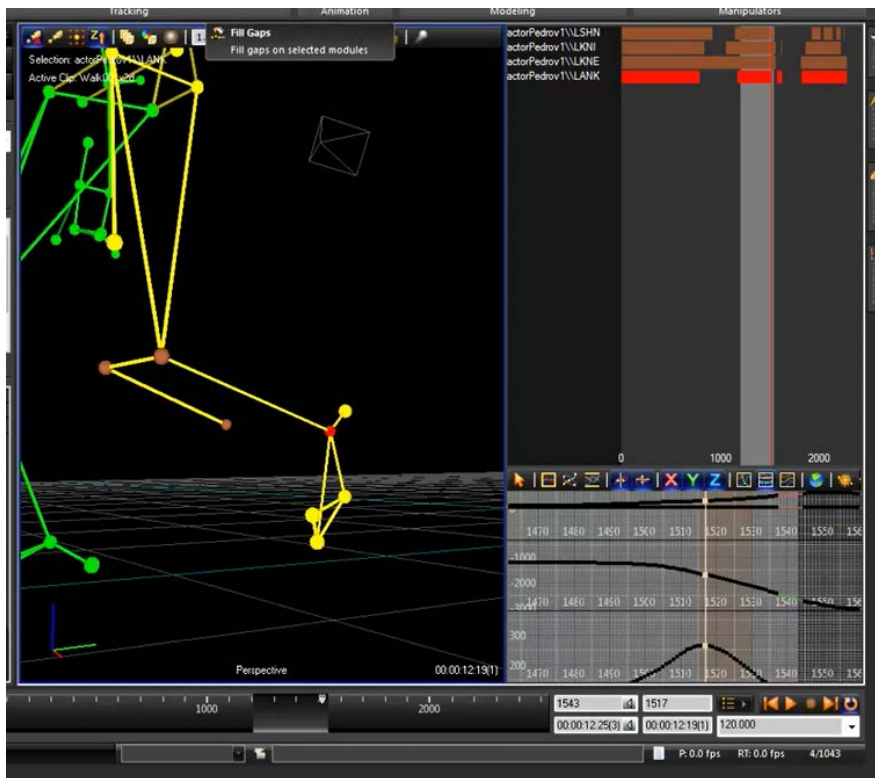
Tracking
Animation
Modeling
Manipulators

Fill Gaps
Fill gaps on selected modules

Selection: actorPedrov1\\LANK
Active Clip: Walk02_x2d

actorPedrov1\\LSHN
actorPedrov1\\LKNI
actorPedrov1\\LKNE
actorPedrov1\\LANK

0
1000
2000

X Y Z

1470 1480 1490 1500 1510 1520 1530 1540 1550 156
-1000
-2000
-3000
1470 1480 1490 1500 1510 1520 1530 1540 1550 156
300
200
1470 1480 1490 1500 1510 1520 1530 1540 1550 156

Perspective
00:00:12:19(1)

1000
2000

1543
1517
00:00:12:25(3)
00:00:12:19(1)
120.000

P: 0.0 fps
RT: 0.0 fps
4/1043